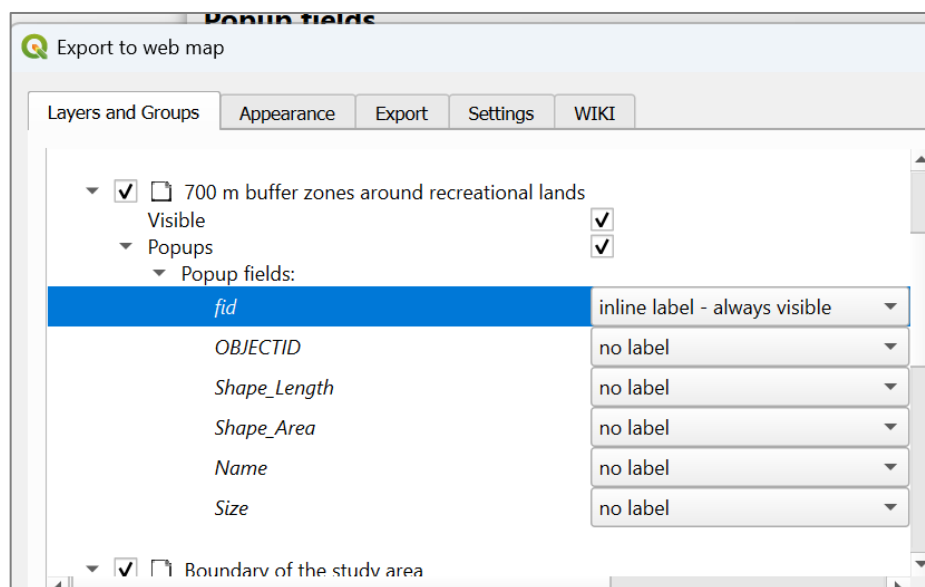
Popup fields

Export to web map

Layers and Groups | Appearance | Export | Settings | WIKI

700 m buffer zones around recreational lands
Visible
Popups
Popup fields:

| | |
|---|---|
| fid | inline label - always visible |
| OBJECTID | no label |
| Shape_Length | no label |
| Shape_Area | no label |
| Name | no label |
| Size | no label |

Boundary of the study area